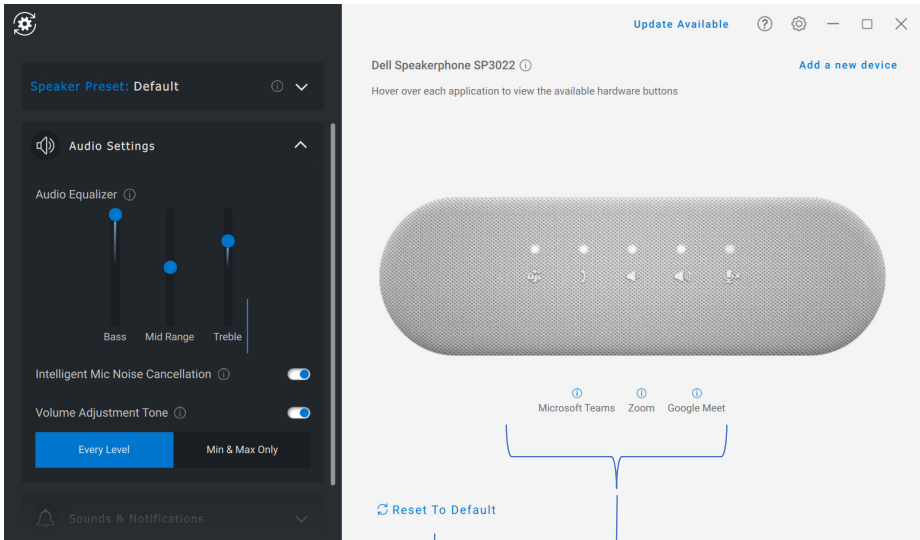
Speaker Preset: Default

Audio Settings

Audio Equalizer

Bass

Mid Range

Treble

Intelligent Mic Noise Cancellation

Volume Adjustment Tone

Every Level

Min & Max Only

Sounds & Notifications

Update Available

Dell Speakerphone SP3022

Add a new device

Hover over each application to view the available hardware buttons

Microsoft Teams

Zoom

Google Meet

Reset To Default